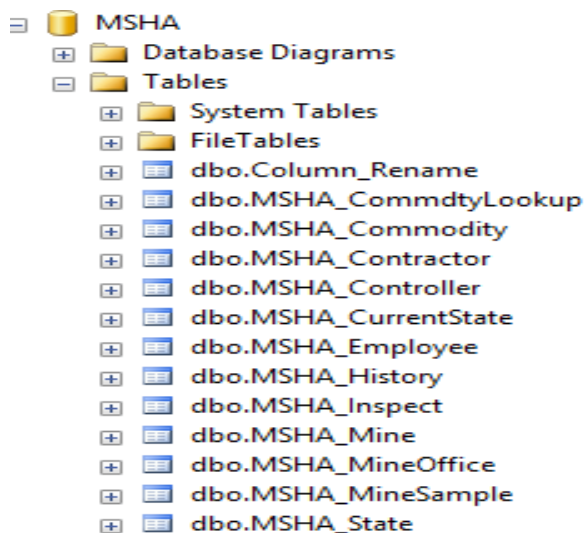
MSHA
Database Diagrams
Tables
System Tables
FileTables
dbo.Column_Rename
dbo.MSHA_CommdtyLookup
dbo.MSHA_Commodity
dbo.MSHA_Contractor
dbo.MSHA_Controller
dbo.MSHA_CurrentState
dbo.MSHA_Employee
dbo.MSHA_History
dbo.MSHA_Inspect
dbo.MSHA_Mine
dbo.MSHA_MineOffice
dbo.MSHA_MineSample
dbo.MSHA_State